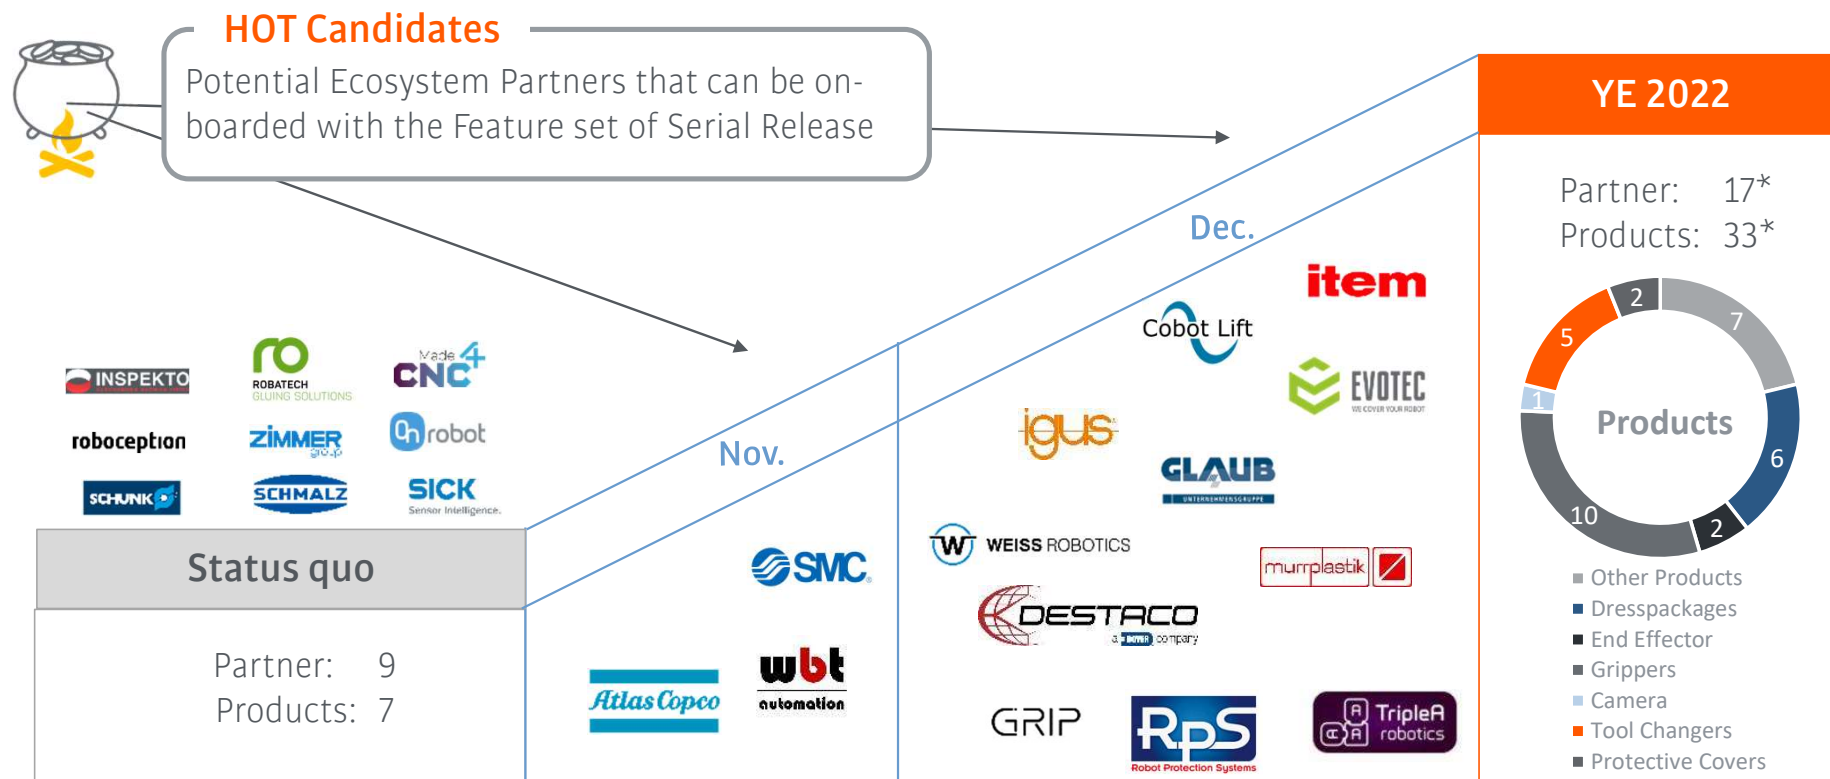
HOT Candidates

Potential Ecosystem Partners that can be onboarded with the Feature set of Serial Release

YE 2022

Partner: 17*
Products: 33*

Dec.

item

Cobot Lift

EVOTEC

igus

GLAUB

Nov.

INSPEKTO

ROBATECH GLUING SOLUTIONS

Made 4 CNC

roboception

ZIMMER group

OnRobot

SCHUNK

SCHMALZ

SICK Sensor Intelligence.

Status quo

Partner: 9
Products: 7

SMC

WEISS ROBOTICS

murrplastik

DESTACO

Atlas Copco

wbt automation

GRIP

RPS Robot Protection Systems

TripleA robotics

2
7
5
1
Products
6
10
2

Other Products
Dresspackages
End Effector
Grippers
Camera
Tool Changers
Protective Covers